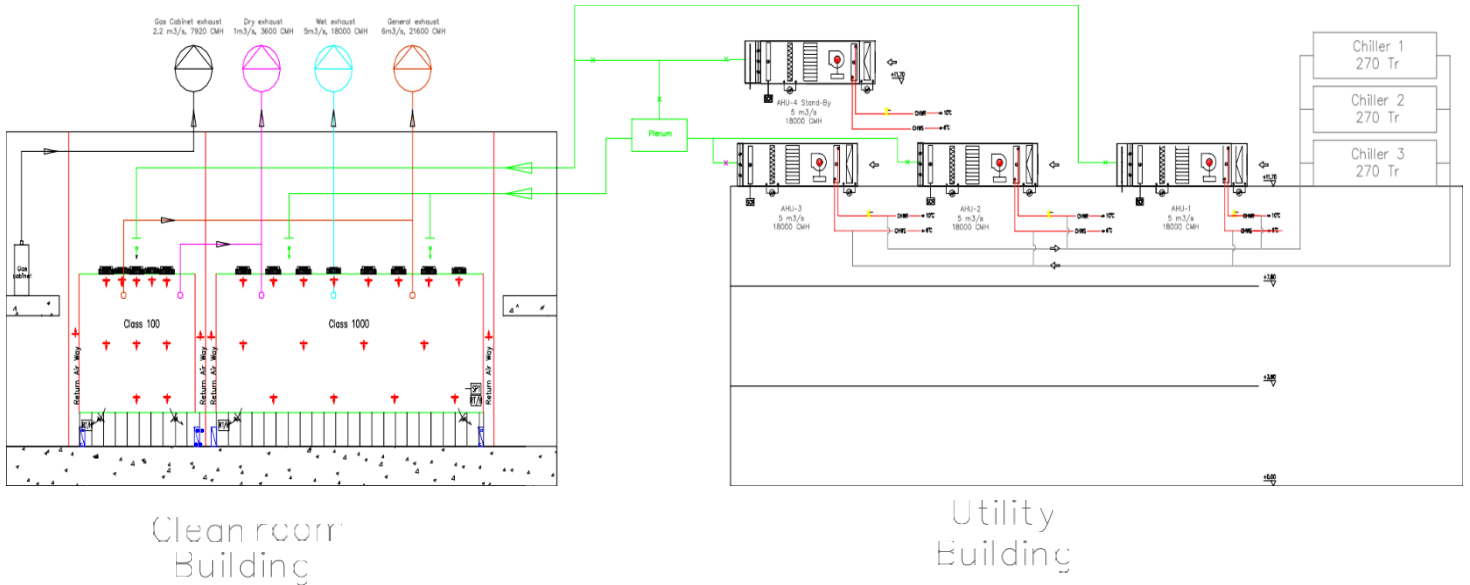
Gas Cabinet exhaust
2.2 m3/s, 7920 CMH

Dry exhaust
1m3/s, 3600 CMH

Wet exhaust
5m3/s, 18000 CMH

General exhaust
6m3/s, 21600 CMH

Gas cabinet

Class 100

Class 1000

Return Air Way

Return Air Way

Return Air Way

Return Air Way

Plenum

AHU-4 Stand-By
5 m3/s
18000 CMH

+11.70

CHWR

CHWS

AHU-3
5 m3/s
18000 CMH

AHU-2
5 m3/s
18000 CMH

AHU-1
5 m3/s
18000 CMH

+11.70

Chiller 1
270 Tr

Chiller 2
270 Tr

Chiller 3
270 Tr

+7.80

+3.90

±0.00

Clean room
Building

Utility
Building